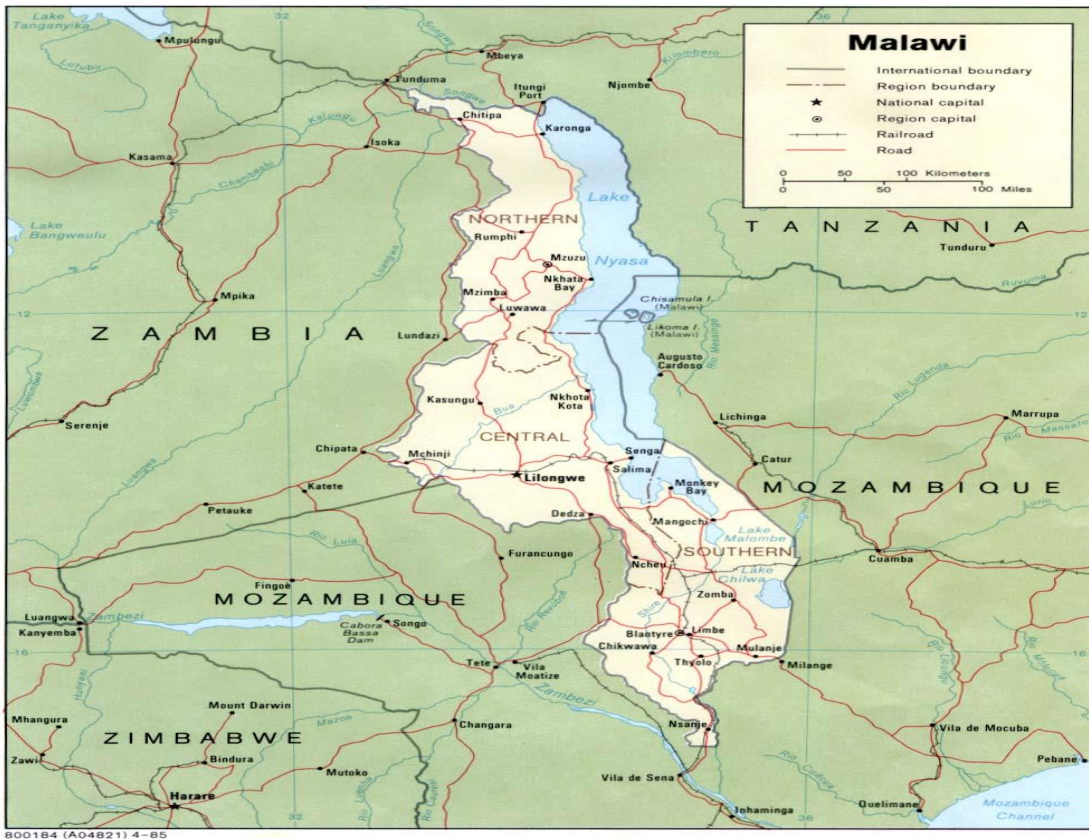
Malawi

International boundary
Region boundary
National capital
Region capital
Railroad
Road

0 50 100 Kilometers
0 50 100 Miles

Lake Tanganyika
Mpulungu
Mbeya
Njombe
Kilombero
Tunduma
Itungi Port
Songwe
Chitipa
Karonga
Isoka
Kasama
Kalungu
Chambeshi
Lake Bangweulu
Luangwa
Lake
Nyasa
NORTHERN
Rumphi
Mzuzu
Nkhata Bay
Mzimba
Luwawa
TANZANIA
Tunduru
Ruvuma
Mpika
ZAMBIA
Lundazi
Chisamula I. (Malawi)
Likoma I. (Malawi)
Augusto Cardoso
Rio Messinge
Rio Lugenda
Kasungu
Nkhota Kota
Bua
CENTRAL
Serenje
Lichinga
Marrupa
Rio Messalo
Chipata
Mchinji
Senga
Salima
Catur
Lilongwe
Monkey Bay
MOZAMBIQUE
Katete
Petauke
Dedza
Mangochi
Lake Malombe
SOUTHERN
Rio Luia
Furancungo
Cuamba
Fingoè
Ncheu
Lake Chilwa
MOZAMBIQUE
Shire
Zomba
Luangwa
Kanyemba
Zambezi
Cabora Bassa Dam
Songo
Rio Revuboe
Blantyre
Limbe
Chikwawa
Thyolo
Mulanje
Milange
Tete
Vila Moatize
Zambezi
Mhangura
Mount Darwin
Mazoe
Changara
Nsanje
ZIMBABWE
Vila de Mocuba
Zawi
Bindura
Mutoko
Vila de Sena
Pebane
Harare
Inhaminga
Quelimane
Mozambique Channel
32
36
12
16
800184 (A04821) 4-85